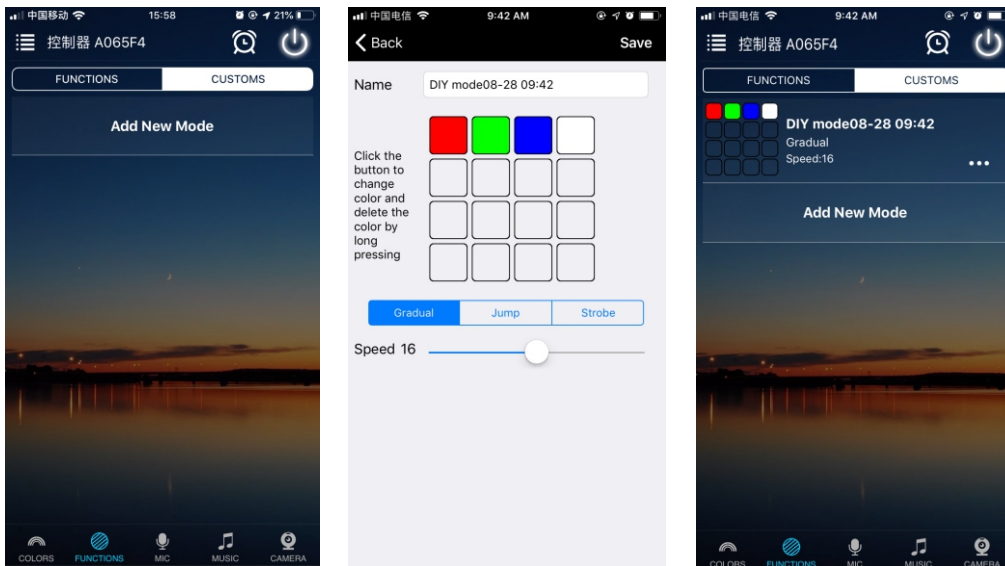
中国移动 15:58 21%

控制器 A065F4

FUNCTIONS CUSTOMS

Add New Mode

COLORS FUNCTIONS MIC MUSIC CAMERA

中国电信 9:42 AM

Back Save

Name DIY mode08-28 09:42

Click the button to change color and delete the color by long pressing

Gradual Jump Strobe

Speed 16

中国电信 9:42 AM

控制器 A065F4

FUNCTIONS CUSTOMS

DIY mode08-28 09:42
Gradual
Speed:16

Add New Mode

COLORS FUNCTIONS MIC MUSIC CAMERA